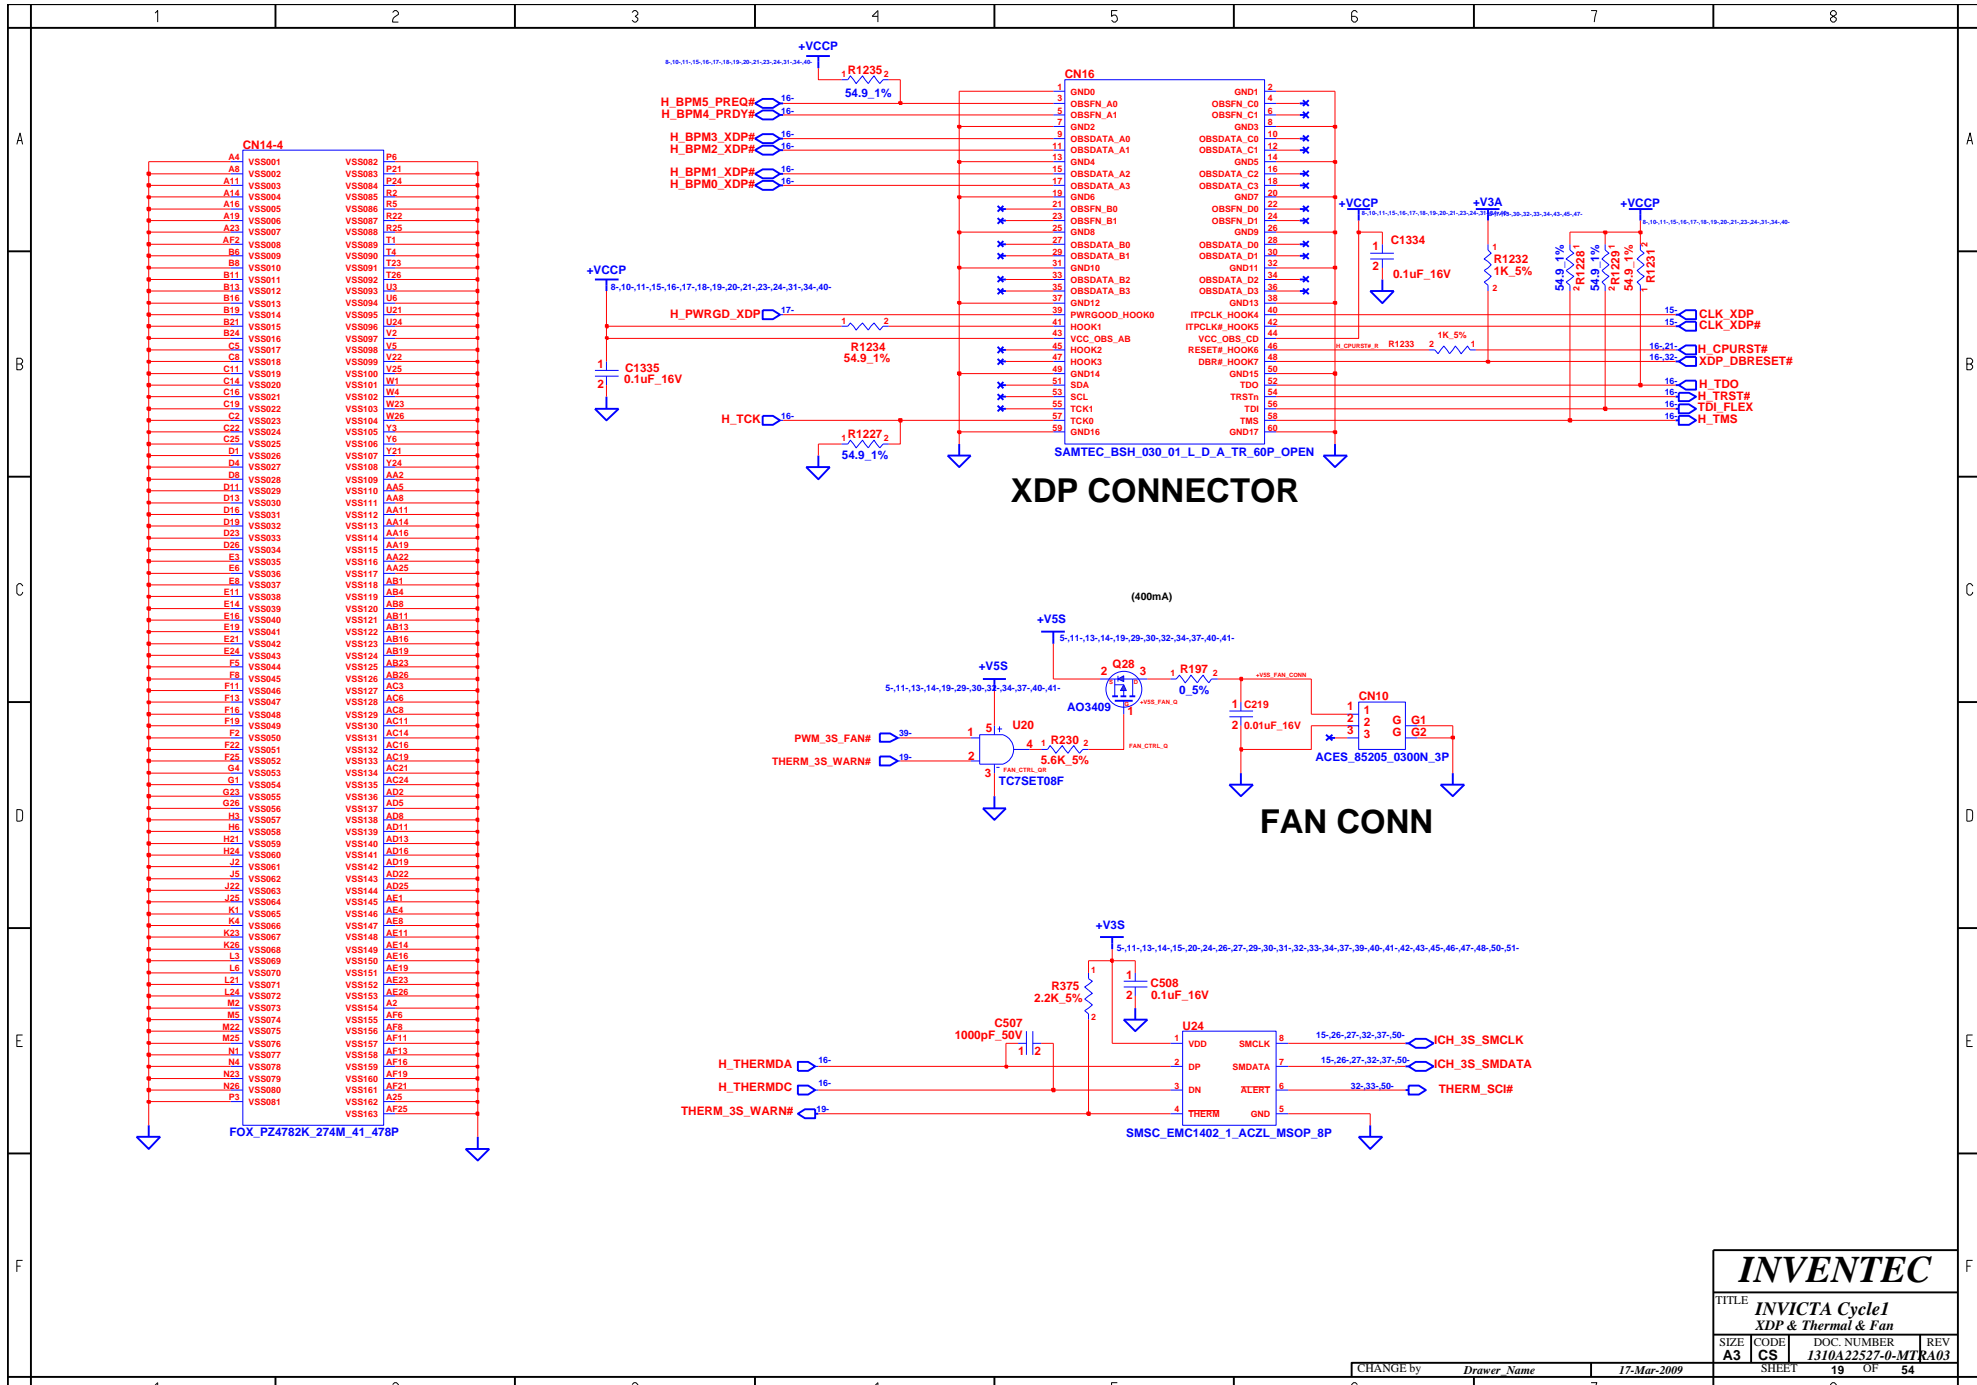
1 2 3 4 5 6 7 8

A B C D E F

+VCCP
8-,10-,11-,15-,16-,17-,18-,19-,20-,21-,23-,24-,31-,34-,40-
R1235
54.9_1%
CN16
H_BPM5_PREQ#
H_BPM4_PRDY#
H_BPM3_XDP#
H_BPM2_XDP#
H_BPM1_XDP#
H_BPM0_XDP#
GND0 OBSFN_A0 OBSFN_A1 GND2 OBSDATA_A0 OBSDATA_A1 GND4 OBSDATA_A2 OBSDATA_A3 GND6 OBSFN_B0 OBSFN_B1 GND8 OBSDATA_B0 OBSDATA_B1 GND10 OBSDATA_B2 OBSDATA_B3 GND12 PWRGOOD_HOOK0 HOOK1 VCC_OBS_AB HOOK2 HOOK3 GND14 SDA SCL TCK1 TCK0 GND16
GND1 OBSFN_C0 OBSFN_C1 GND3 OBSDATA_C0 OBSDATA_C1 GND5 OBSDATA_C2 OBSDATA_C3 GND7 OBSFN_D0 OBSFN_D1 GND9 OBSDATA_D0 OBSDATA_D1 GND11 OBSDATA_D2 OBSDATA_D3 GND13 ITPCLK_HOOK4 ITPCLK#_HOOK5 VCC_OBS_CD RESET#_HOOK6 DBR#_HOOK7 GND15 TDO TRSTn TDI TMS GND17
SAMTEC_BSH_030_01_L_D_A_TR_60P_OPEN
XDP CONNECTOR
+VCCP
8-,10-,11-,15-,16-,17-,18-,19-,20-,21-,23-,24-,31-,34-,40-
H_PWRGD_XDP
R1234
54.9_1%
C1335
0.1uF_16V
H_TCK
R1227
54.9_1%
+VCCP C1334 0.1uF_16V
+V3A R1232 1K_5%
+VCCP
54.9_1% R1228 54.9_1% R1229 54.9_1% R1231
CLK_XDP
CLK_XDP#
H_CPURST#
XDP_DBRESET#
H_CPURST#_R R1233 1K_5%
H_TDO
H_TRST#
TDI_FLEX
H_TMS
CN14-4
FOX_PZ4782K_274M_41_478P
(400mA)
+V5S
5-,11-,13-,14-,19-,29-,30-,32-,34-,37-,40-,41-
Q28
AO3409
R197
0_5%
+V5S_FAN_CONN
C219
0.01uF_16V
CN10
ACES_85205_0300N_3P
PWM_3S_FAN#
THERM_3S_WARN#
U20
TC7SET08F
R230
5.6K_5%
FAN_CTRL_Q
FAN CONN
+V3S
5-,11-,13-,14-,15-,20-,24-,26-,27-,29-,30-,31-,32-,33-,34-,37-,39-,40-,41-,42-,43-,45-,46-,47-,48-,50-,51-
R375
2.2K_5%
C508
0.1uF_16V
C507
1000pF_50V
U24
VDD DP DN THERM SMCLK SMDATA ALERT GND
H_THERMDA
H_THERMDC
THERM_3S_WARN#
ICH_3S_SMCLK
ICH_3S_SMDATA
THERM_SCI#
SMSC_EMC1402_1_ACZL_MSOP_8P
INVENTEC
TITLE INVICTA Cycle1
XDP & Thermal & Fan
SIZE A3 CODE CS DOC. NUMBER 1310A22527-0-MTR REV A03
CHANGE by Drawer_Name 17-Mar-2009 SHEET 19 OF 54